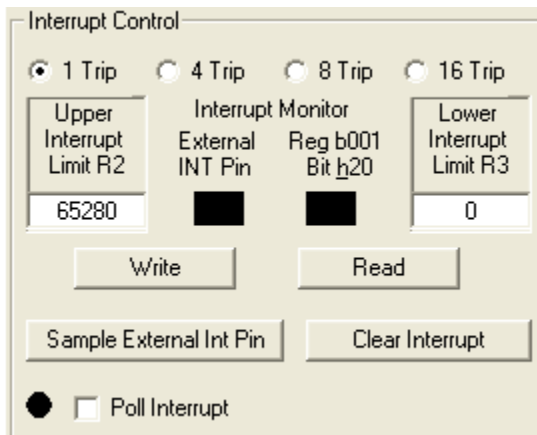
Interrupt Control

1 Trip 4 Trip 8 Trip 16 Trip

Upper Interrupt Limit R2

Interrupt Monitor

External INT Pin

Reg b001 Bit h20

Lower Interrupt Limit R3

65280

0

Write

Read

Sample External Int Pin

Clear Interrupt

Poll Interrupt